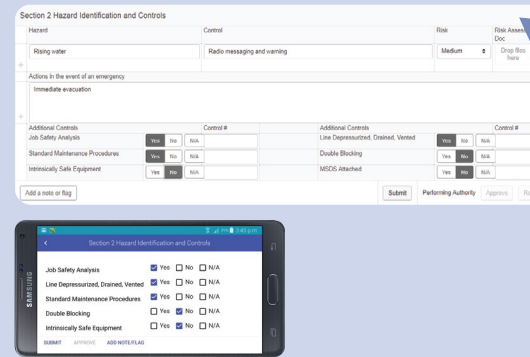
Section 2 Hazard Identification and Controls

| Hazard | Control | Risk | Risk Assessment Doc |
|---|---|---|---|
| Rising water | Radio messaging and warning | Medium | Drop files here |

Actions in the event of an emergency

Immediate evacuation

| Additional Controls | | Control # | Additional Controls | | Control # |
|---|---|---|---|---|---|
| Job Safety Analysis | Yes No N/A | | Line Depressurized, Drained, Vented | Yes No N/A | |
| Standard Maintenance Procedures | Yes No N/A | | Double Blocking | Yes No N/A | |
| Intrinsically Safe Equipment | Yes No N/A | | MSDS Attached | Yes No N/A | |

Add a note or flag

Submit Performing Authority Approve Re

SAMSUNG

3:41 pm

Section 2 Hazard Identification and Controls

Job Safety Analysis ☑ Yes ☐ No ☐ N/A
Line Depressurized, Drained, Vented ☑ Yes ☐ No ☐ N/A
Standard Maintenance Procedures ☑ Yes ☐ No ☐ N/A
Double Blocking ☐ Yes ☑ No ☐ N/A
Intrinsically Safe Equipment ☐ Yes ☑ No ☐ N/A

SUBMIT APPROVE ADD NOTE/FLAG